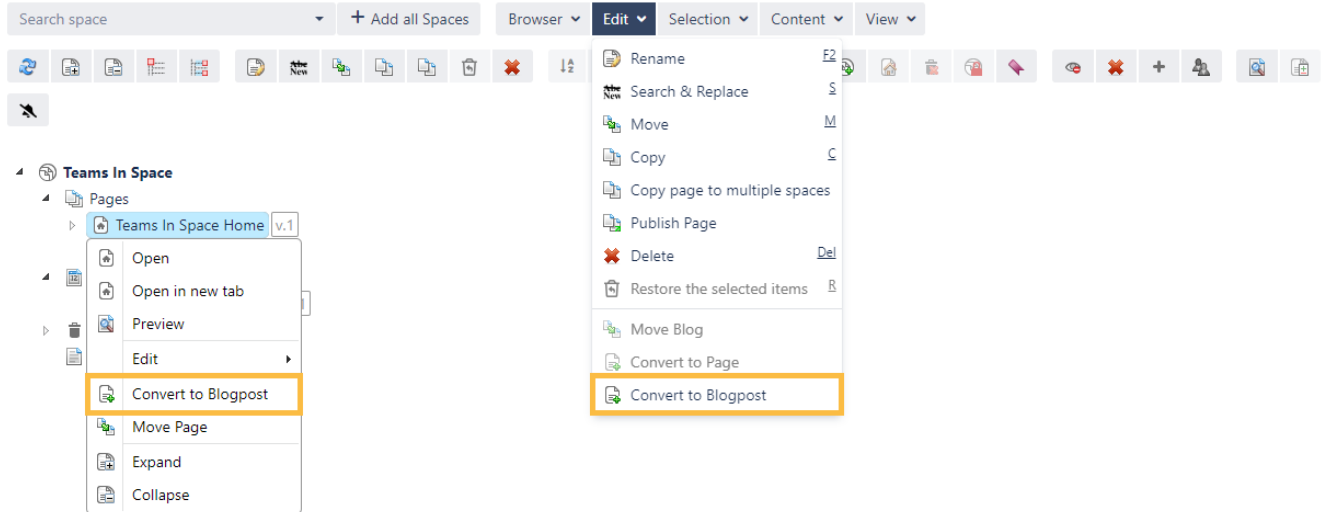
Search space
+ Add all Spaces
Browser
Edit
Selection
Content
View

Rename F2
Search & Replace S
Move M
Copy C
Copy page to multiple spaces
Publish Page
Delete Del
Restore the selected items R
Move Blog
Convert to Page
Convert to Blogpost

Teams In Space
Pages
Teams In Space Home v.1

Open
Open in new tab
Preview
Edit
Convert to Blogpost
Move Page
Expand
Collapse